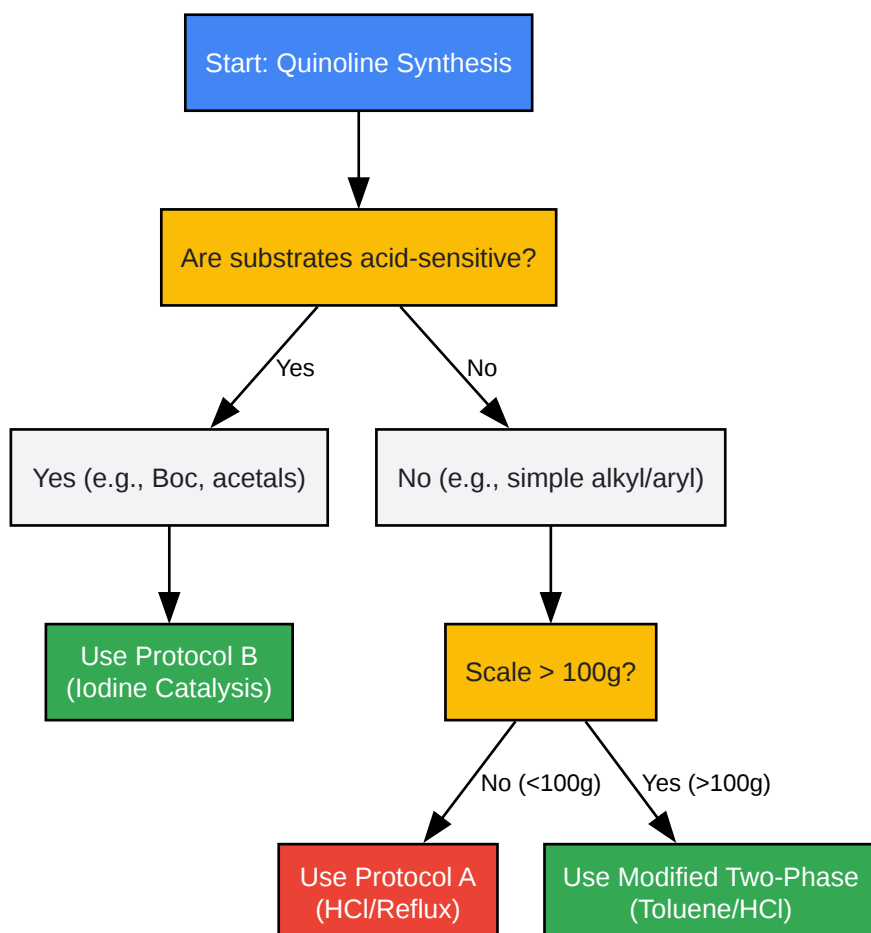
Start: Quinoline Synthesis

Are substrates acid-sensitive?

Yes

No

Yes (e.g., Boc, acetals)

No (e.g., simple alkyl/aryl)

Use Protocol B (Iodine Catalysis)

Scale > 100g?

No (<100g)

Yes (>100g)

Use Protocol A (HCl/Reflux)

Use Modified Two-Phase (Toluene/HCl)